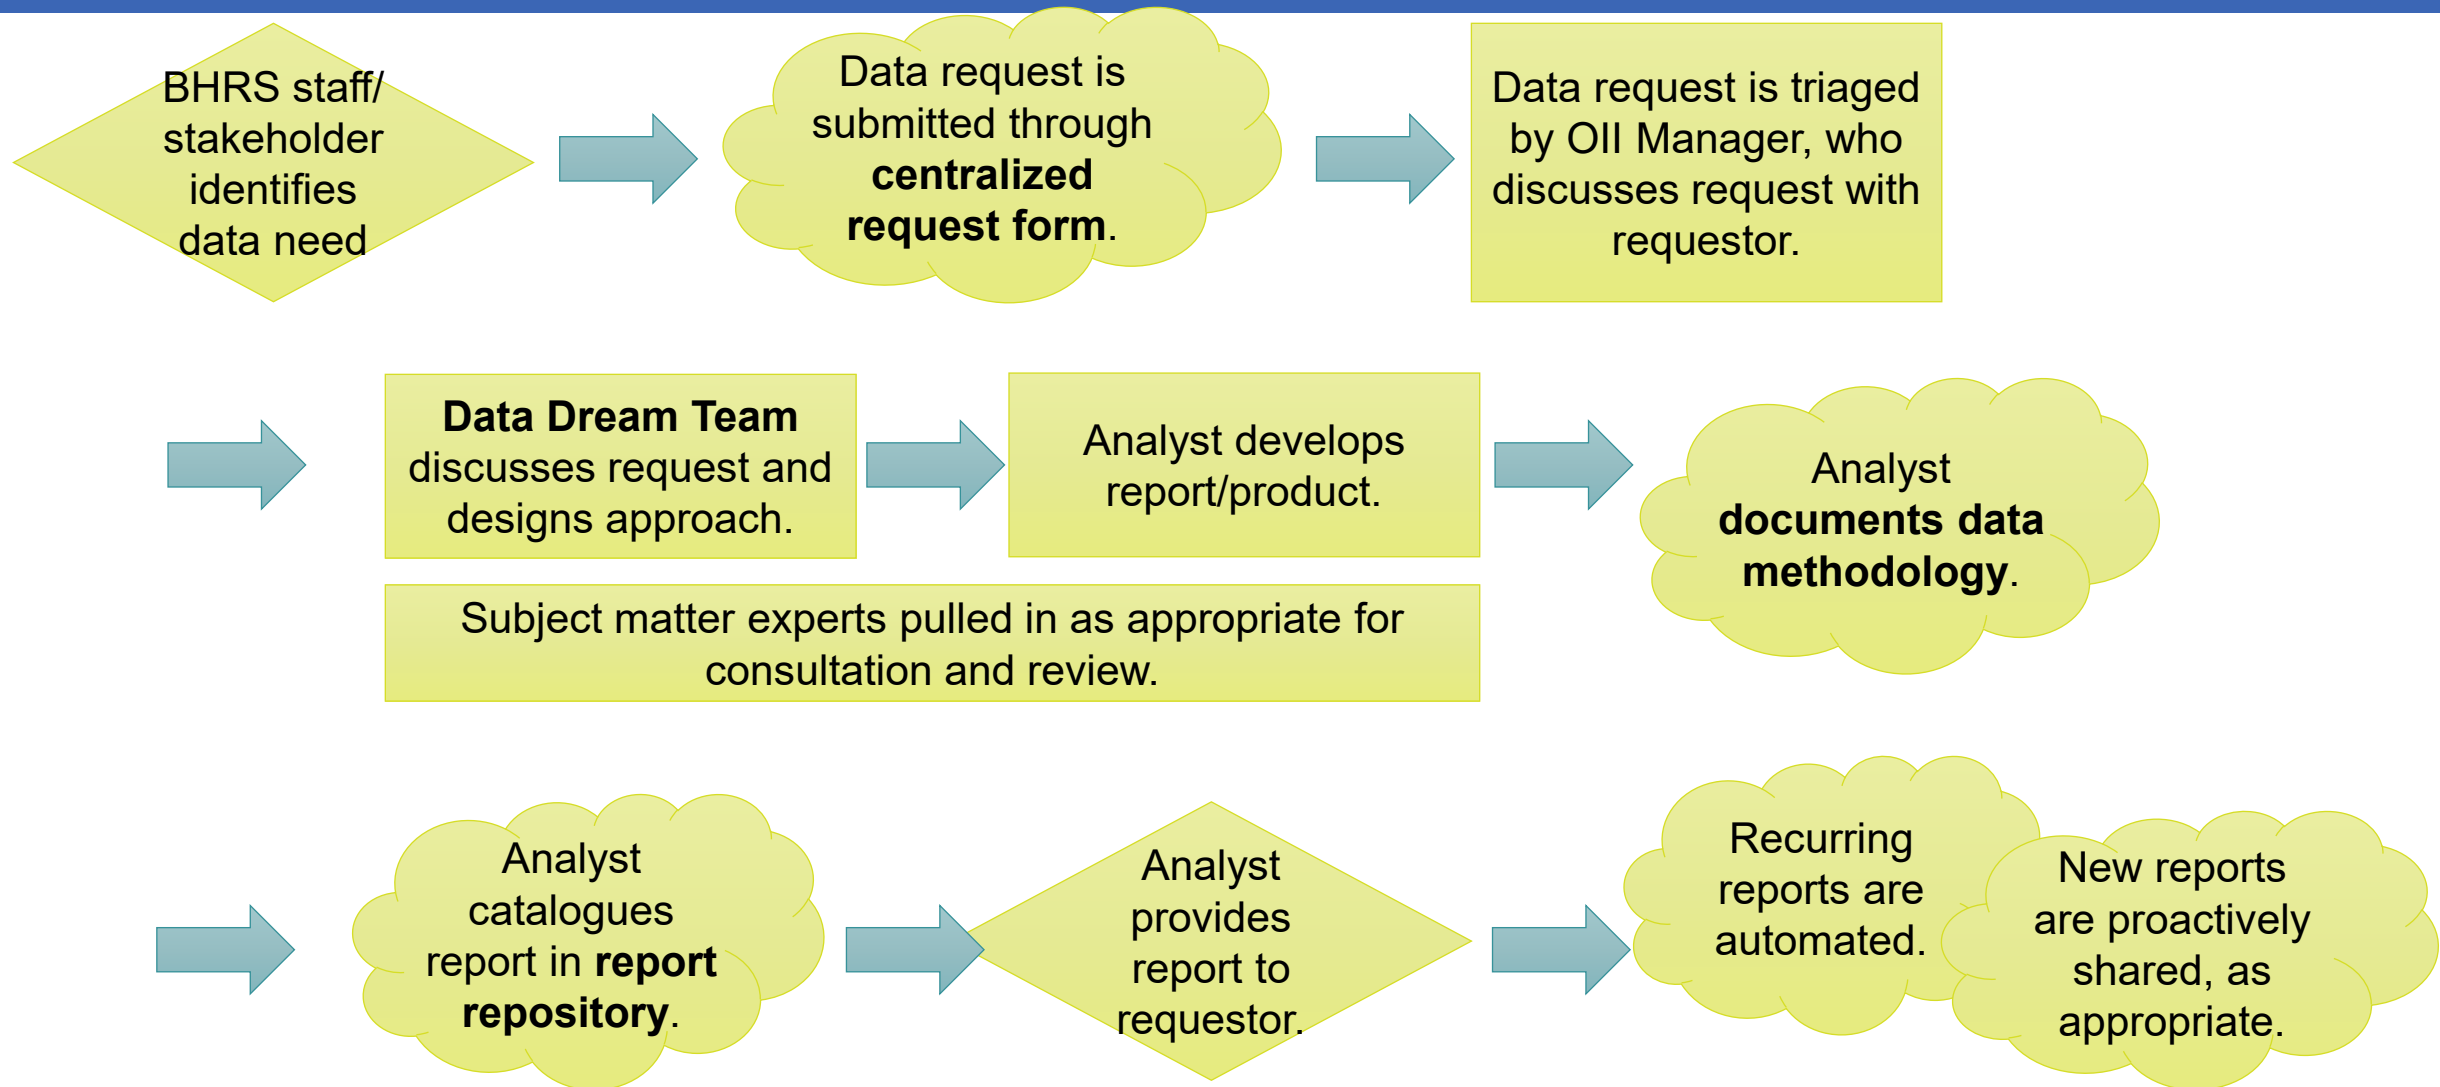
BHRS staff/ stakeholder identifies data need

Data request is submitted through **centralized request form**.

Data request is triaged by OII Manager, who discusses request with requestor.

**Data Dream Team** discusses request and designs approach.

Analyst develops report/product.

Analyst **documents data methodology**.

Subject matter experts pulled in as appropriate for consultation and review.

Analyst catalogues report in **report repository**.

Analyst provides report to requestor.

Recurring reports are automated.

New reports are proactively shared, as appropriate.